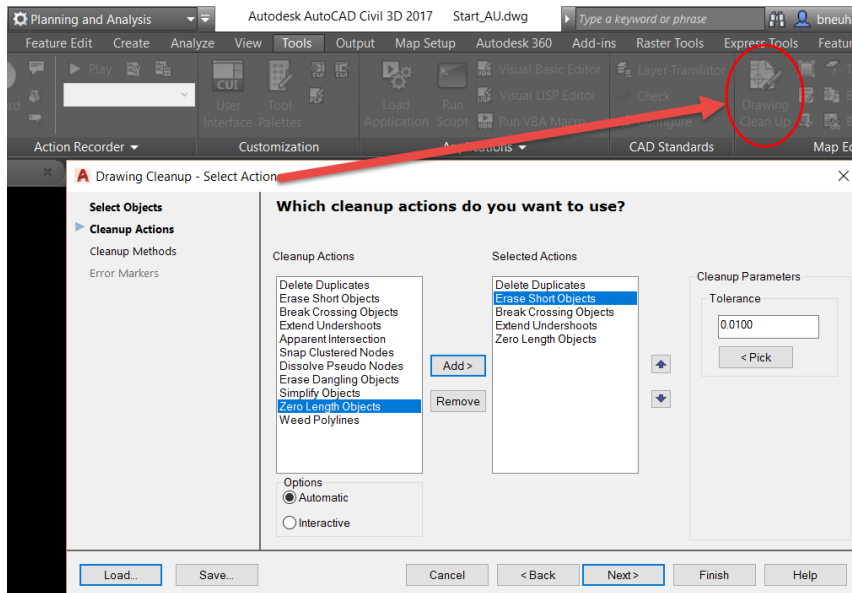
Planning and Analysis    Autodesk AutoCAD Civil 3D 2017    Start_AU.dwg    Type a keyword or phrase    bneuh

Feature Edit  Create  Analyze  View  Tools  Output  Map Setup  Autodesk 360  Add-ins  Raster Tools  Express Tools  Featur

Play  CUI User Interface  Tool Palettes  Load Application  Run Script  Visual Basic Editor  Visual LISP Editor  Run VBA Macro  Layer Translator  Check  Configure  Drawing Clean Up

Action Recorder ▾  Customization  Applications ▾  CAD Standards  Map E

Drawing Cleanup - Select Actions

Select Objects
Cleanup Actions
Cleanup Methods
Error Markers

Which cleanup actions do you want to use?

Cleanup Actions
Delete Duplicates
Erase Short Objects
Break Crossing Objects
Extend Undershoots
Apparent Intersection
Snap Clustered Nodes
Dissolve Pseudo Nodes
Erase Dangling Objects
Simplify Objects
Zero Length Objects
Weed Polylines

Add >
Remove

Selected Actions
Delete Duplicates
Erase Short Objects
Break Crossing Objects
Extend Undershoots
Zero Length Objects

Cleanup Parameters
Tolerance
0.0100
< Pick

Options
Automatic
Interactive

Load...  Save...  Cancel  < Back  Next >  Finish  Help